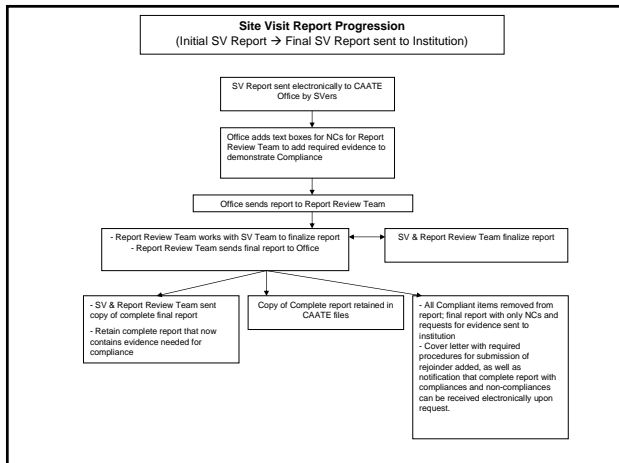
**Site Visit Report Progression**
(Initial SV Report → Final SV Report sent to Institution)

SV Report sent electronically to CAATE Office by SVers

Office adds text boxes for NCs for Report Review Team to add required evidence to demonstrate Compliance

Office sends report to Report Review Team

- Report Review Team works with SV Team to finalize report
- Report Review Team sends final report to Office

SV & Report Review Team finalize report

- SV & Report Review Team sent copy of complete final report

- Retain complete report that now contains evidence needed for compliance

Copy of Complete report retained in CAATE files

- All Compliant items removed from report; final report with only NCs and requests for evidence sent to institution
- Cover letter with required procedures for submission of rejoinder added, as well as notification that complete report with compliances and non-compliances can be received electronically upon request.